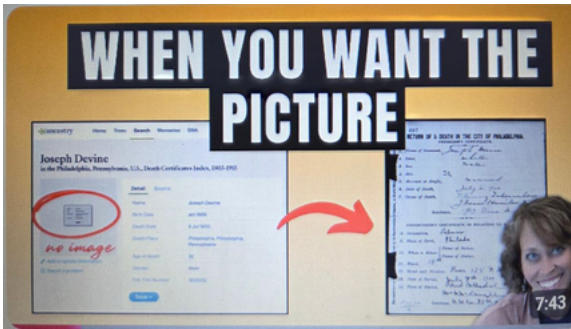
WHEN YOU WANT THE PICTURE

ancestry Home Trees Search Memories DNA

Joseph Devine

in the Philadelphia, Pennsylvania, U.S., Death Certificates Index, 1803-1915

Detail Source

Name Joseph Devine

Birth Date abt 1855

Death Date 8 Jul 1905

Death Place Philadelphia, Philadelphia, Pennsylvania

Age at Death 50

Gender Male

no image

RETURN OF A DEATH IN THE CITY OF PHILADELPHIA

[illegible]

7:43